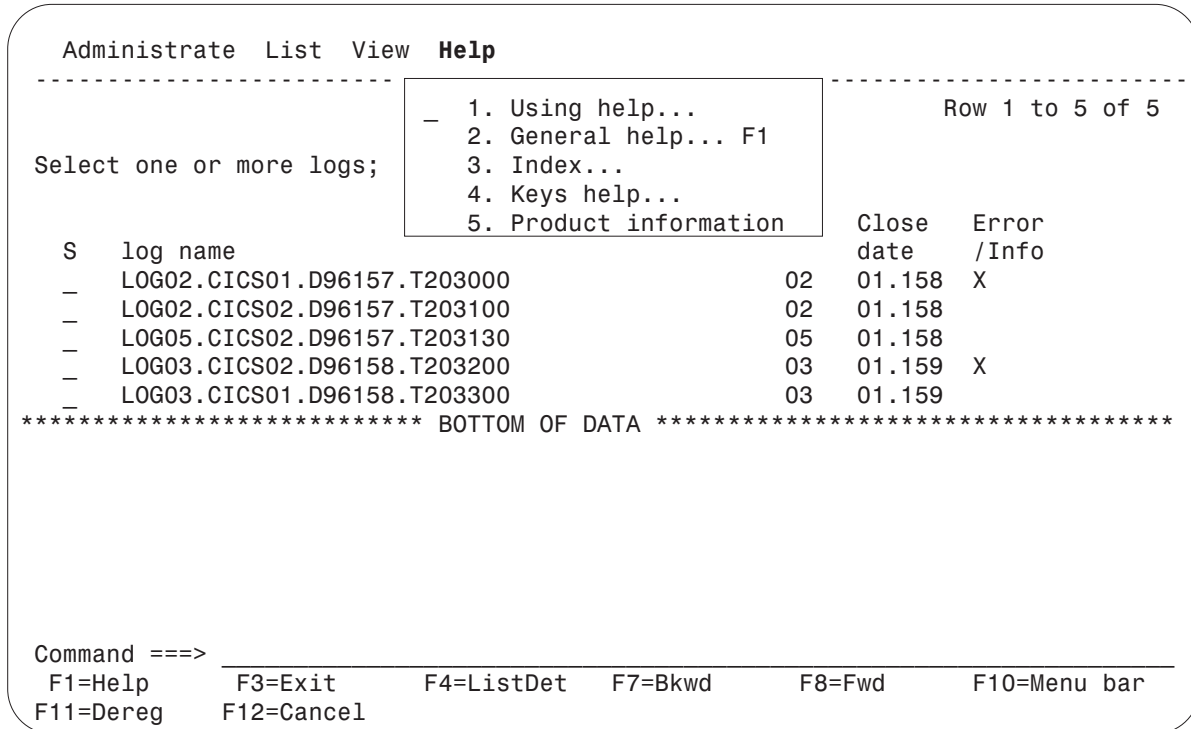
Administrate  List  View  **Help**

_ 1. Using help...
2. General help... F1
3. Index...
4. Keys help...
5. Product information

Row 1 to 5 of 5

Select one or more logs;

| S | log name | | Close date | Error /Info |
|---|---|---|---|---|
| _ | LOG02.CICS01.D96157.T203000 | 02 | 01.158 | X |
| _ | LOG02.CICS02.D96157.T203100 | 02 | 01.158 | |
| _ | LOG05.CICS02.D96157.T203130 | 05 | 01.158 | |
| _ | LOG03.CICS02.D96158.T203200 | 03 | 01.159 | X |
| _ | LOG03.CICS01.D96158.T203300 | 03 | 01.159 | |

*************************** BOTTOM OF DATA ***********************************

Command ===> ____________________________________________________________
F1=Help  F3=Exit  F4=ListDet  F7=Bkwd  F8=Fwd  F10=Menu bar
F11=Dereg  F12=Cancel